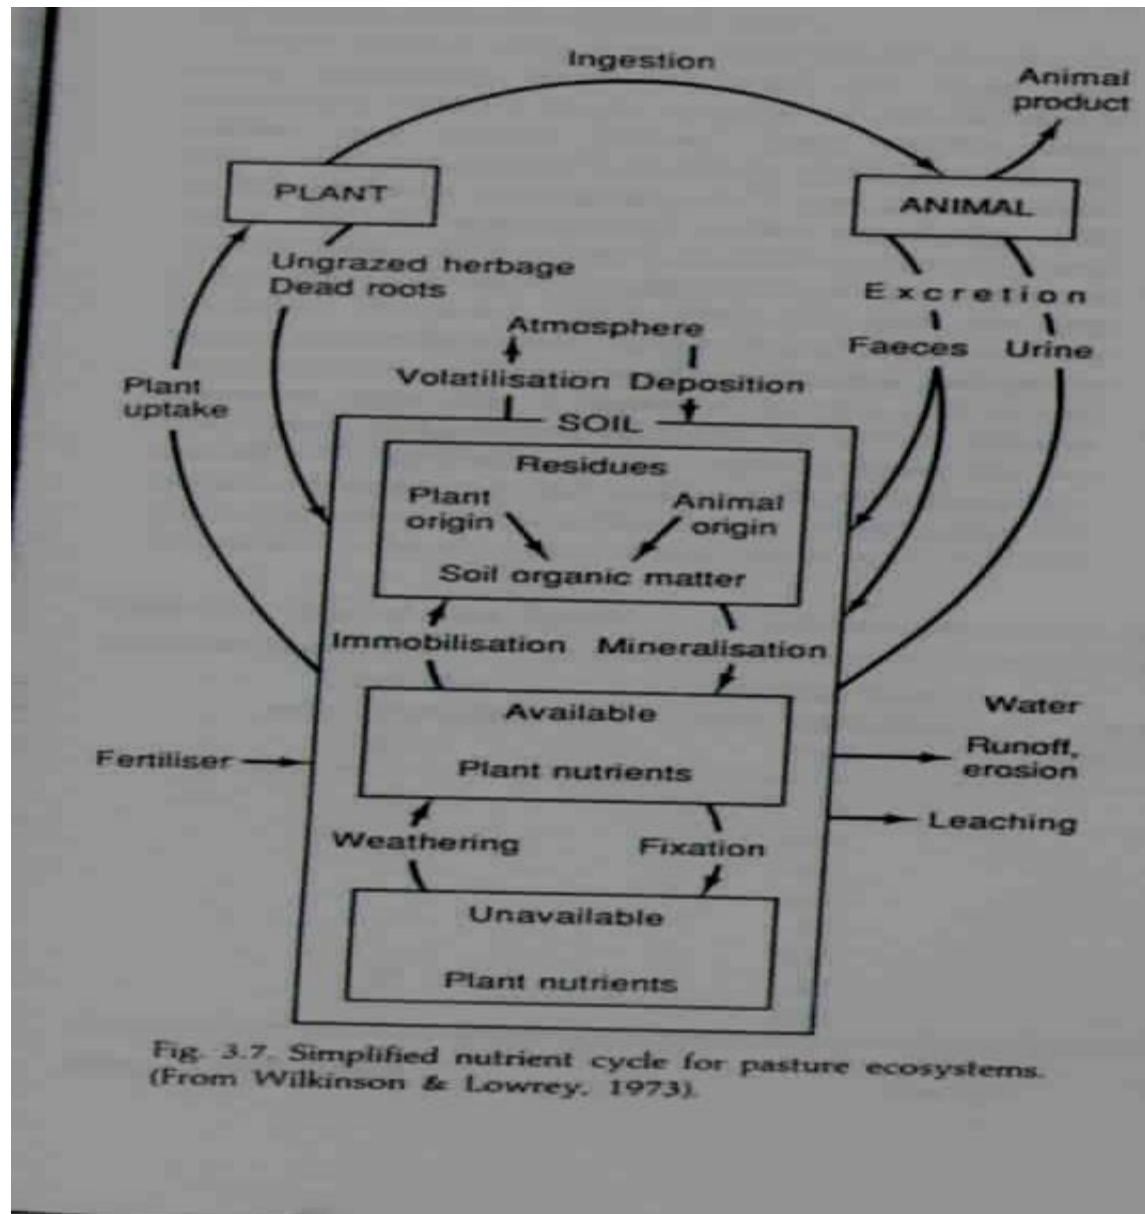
Ingestion

Animal product

PLANT

ANIMAL

Ungrazed herbage
Dead roots

Excretion

Faeces

Urine

Atmosphere

Plant uptake

Volatilisation

Deposition

SOIL

Residues

Plant origin

Animal origin

Soil organic matter

Immobilisation

Mineralisation

Available

Plant nutrients

Water

Fertiliser

Runoff, erosion

Leaching

Weathering

Fixation

Unavailable

Plant nutrients

Fig. 3.7. Simplified nutrient cycle for pasture ecosystems. (From Wilkinson & Lowrey, 1973).